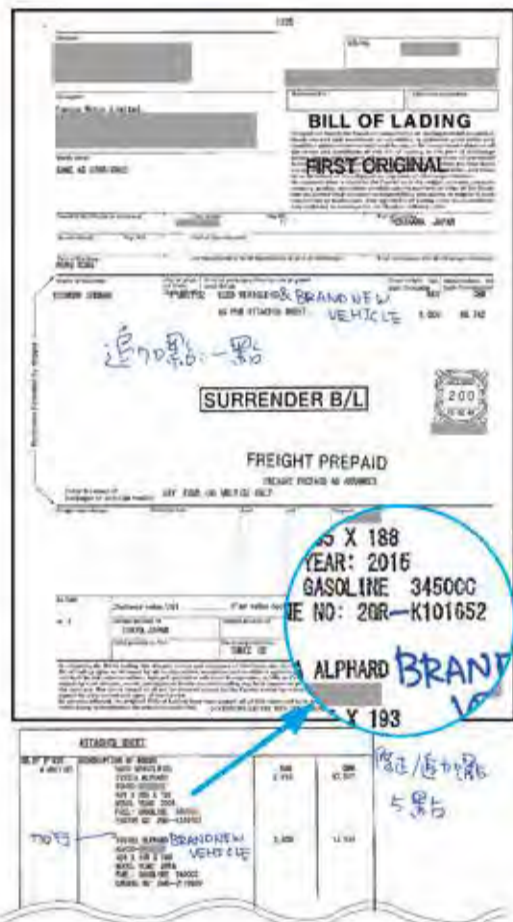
BILL OF LADING

FIRST ORIGINAL

Fanco Nitto Limited

KOBE JAPAN

& BRAND NEW VEHICLE

追加點:一點

SURRENDER B/L

FREIGHT PREPAID

FREIGHT PREPAID AS ARRANGED

5 X 188
YEAR: 2016
GASOLINE 3450CC
NE NO: 2GR—K101652

A ALPHARD BRAND NE

X 193

ATTACHED SHEET

TOYOTA JAPAN

修正/追加點
5點

TOYOTA ALPHARD BRAND NEW VEHICLE

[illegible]